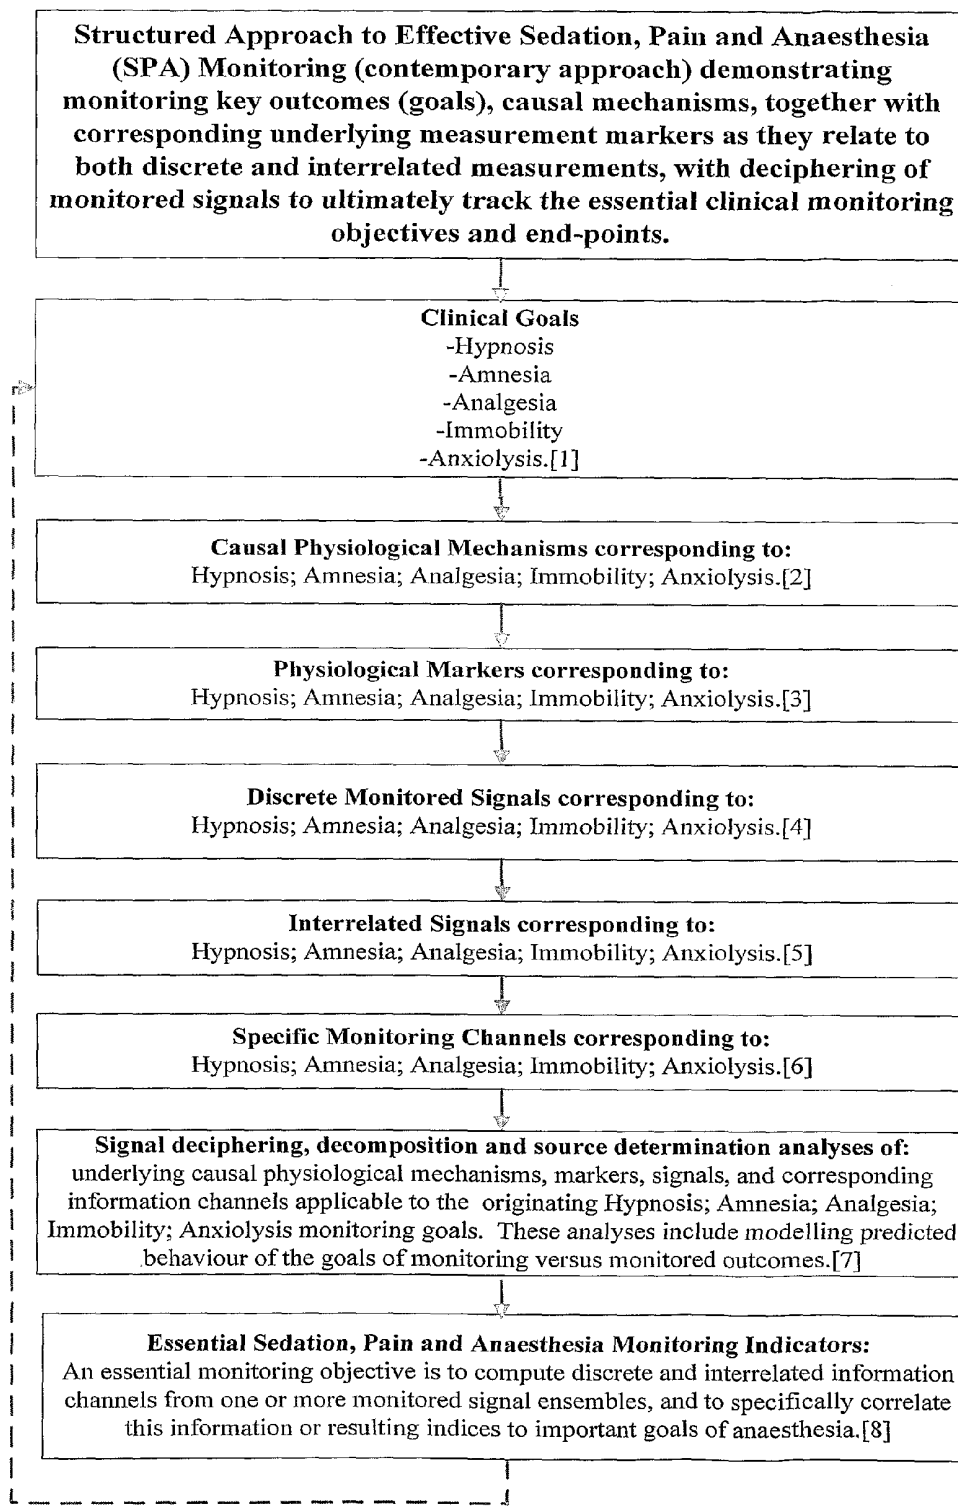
**Structured Approach to Effective Sedation, Pain and Anaesthesia (SPA) Monitoring (contemporary approach) demonstrating monitoring key outcomes (goals), causal mechanisms, together with corresponding underlying measurement markers as they relate to both discrete and interrelated measurements, with deciphering of monitored signals to ultimately track the essential clinical monitoring objectives and end-points.**

**Clinical Goals**
-Hypnosis
-Amnesia
-Analgesia
-Immobility
-Anxiolysis.[1]

**Causal Physiological Mechanisms corresponding to:**
Hypnosis; Amnesia; Analgesia; Immobility; Anxiolysis.[2]

**Physiological Markers corresponding to:**
Hypnosis; Amnesia; Analgesia; Immobility; Anxiolysis.[3]

**Discrete Monitored Signals corresponding to:**
Hypnosis; Amnesia; Analgesia; Immobility; Anxiolysis.[4]

**Interrelated Signals corresponding to:**
Hypnosis; Amnesia; Analgesia; Immobility; Anxiolysis.[5]

**Specific Monitoring Channels corresponding to:**
Hypnosis; Amnesia; Analgesia; Immobility; Anxiolysis.[6]

**Signal deciphering, decomposition and source determination analyses of:**
underlying causal physiological mechanisms, markers, signals, and corresponding information channels applicable to the originating Hypnosis; Amnesia; Analgesia; Immobility; Anxiolysis monitoring goals. These analyses include modelling predicted behaviour of the goals of monitoring versus monitored outcomes.[7]

**Essential Sedation, Pain and Anaesthesia Monitoring Indicators:**
An essential monitoring objective is to compute discrete and interrelated information channels from one or more monitored signal ensembles, and to specifically correlate this information or resulting indices to important goals of anaesthesia.[8]